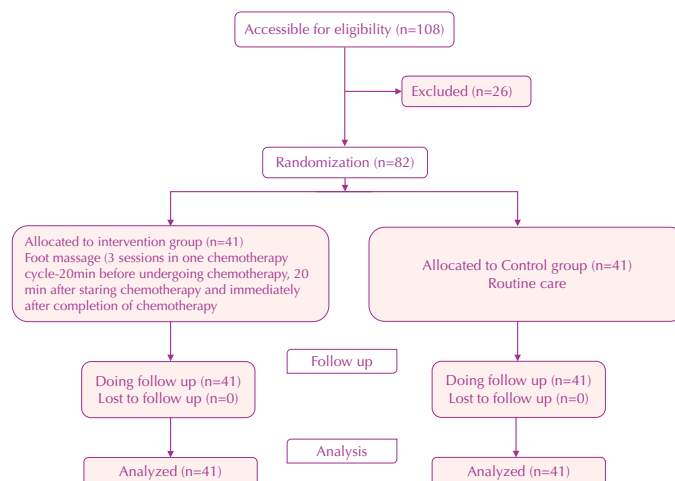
Accessible for eligibility (n=108)

Excluded (n=26)

Randomization (n=82)

Allocated to intervention group (n=41)
Foot massage (3 sessions in one chemotherapy cycle-20min before undergoing chemotherapy, 20 min after staring chemotherapy and immediately after completion of chemotherapy

Allocated to Control group (n=41)
Routine care

Follow up

Doing follow up (n=41)
Lost to follow up (n=0)

Doing follow up (n=41)
Lost to follow up (n=0)

Analysis

Analyzed (n=41)

Analyzed (n=41)